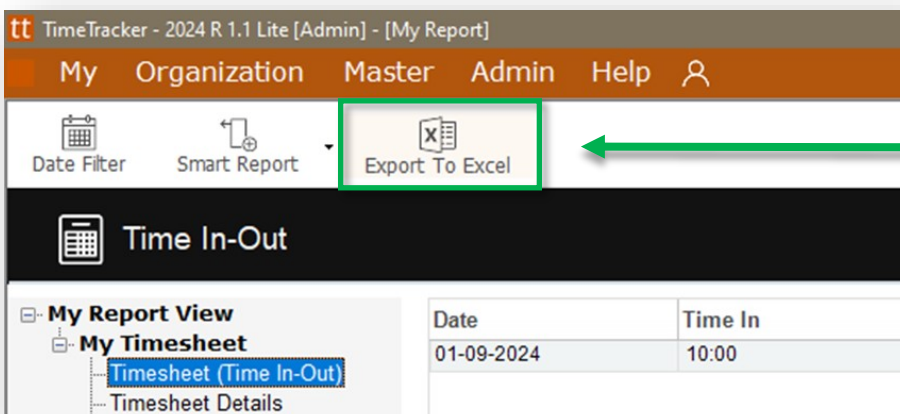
tt TimeTracker - 2024 R 1.1 Lite [Admin] - [My Report]

My Organization Master Admin Help

Date Filter Smart Report Export To Excel

Time In-Out

My Report View
My Timesheet
Timesheet (Time In-Out)
Timesheet Details

| Date | Time In |
|---|---|
| 01-09-2024 | 10:00 |